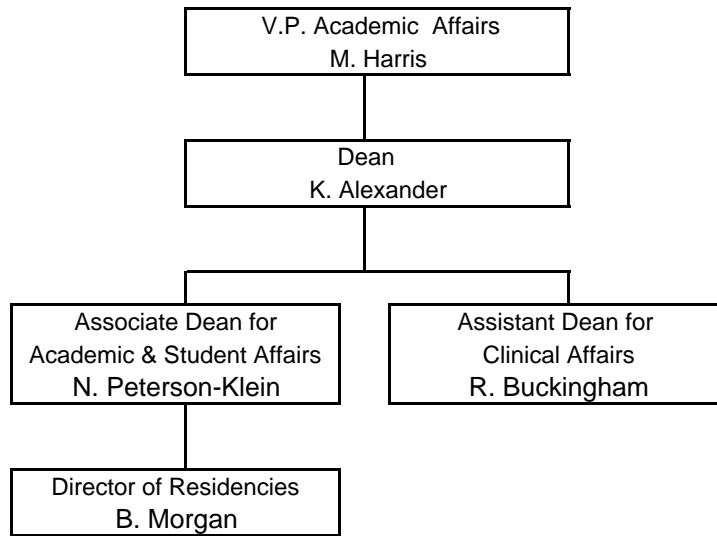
V.P. Academic Affairs
M. Harris

Dean
K. Alexander

Associate Dean for
Academic & Student Affairs
N. Peterson-Klein

Assistant Dean for
Clinical Affairs
R. Buckingham

Director of Residencies
B. Morgan